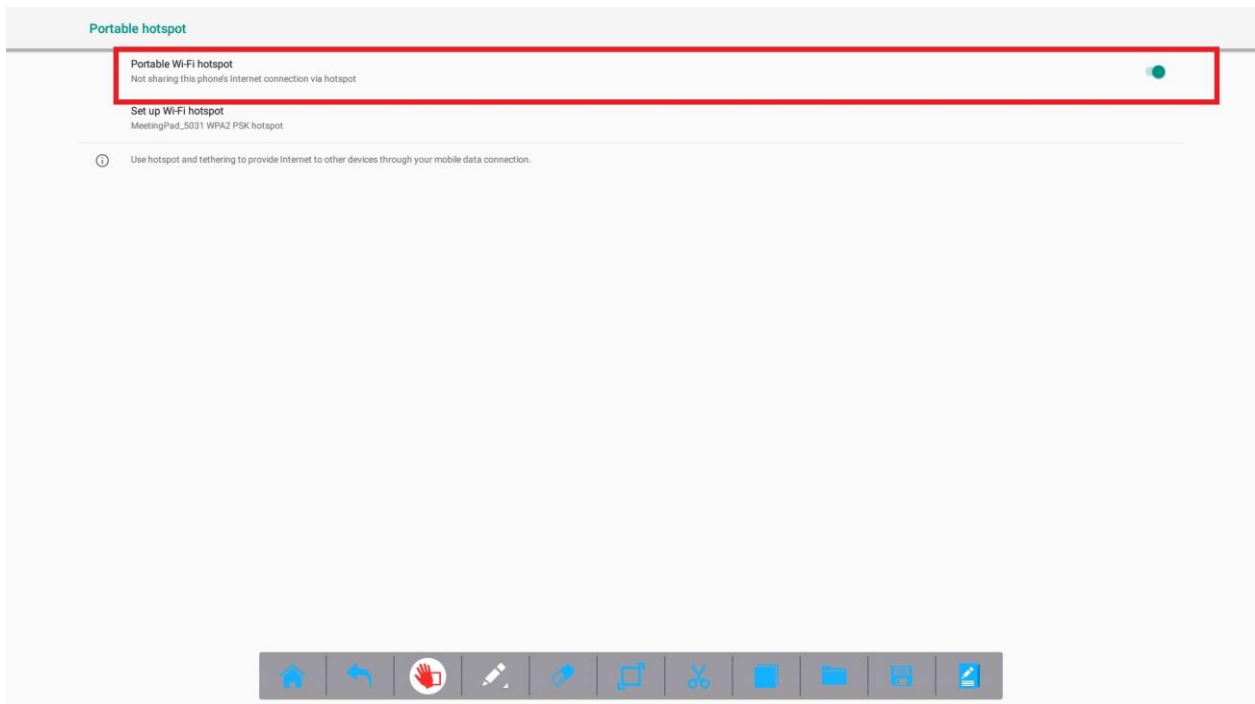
Portable hotspot

Portable Wi-Fi hotspot
Not sharing this phone's Internet connection via hotspot

Set up Wi-Fi hotspot
MeetingPad_5031 WPA2 PSK hotspot

Use hotspot and tethering to provide Internet to other devices through your mobile data connection.